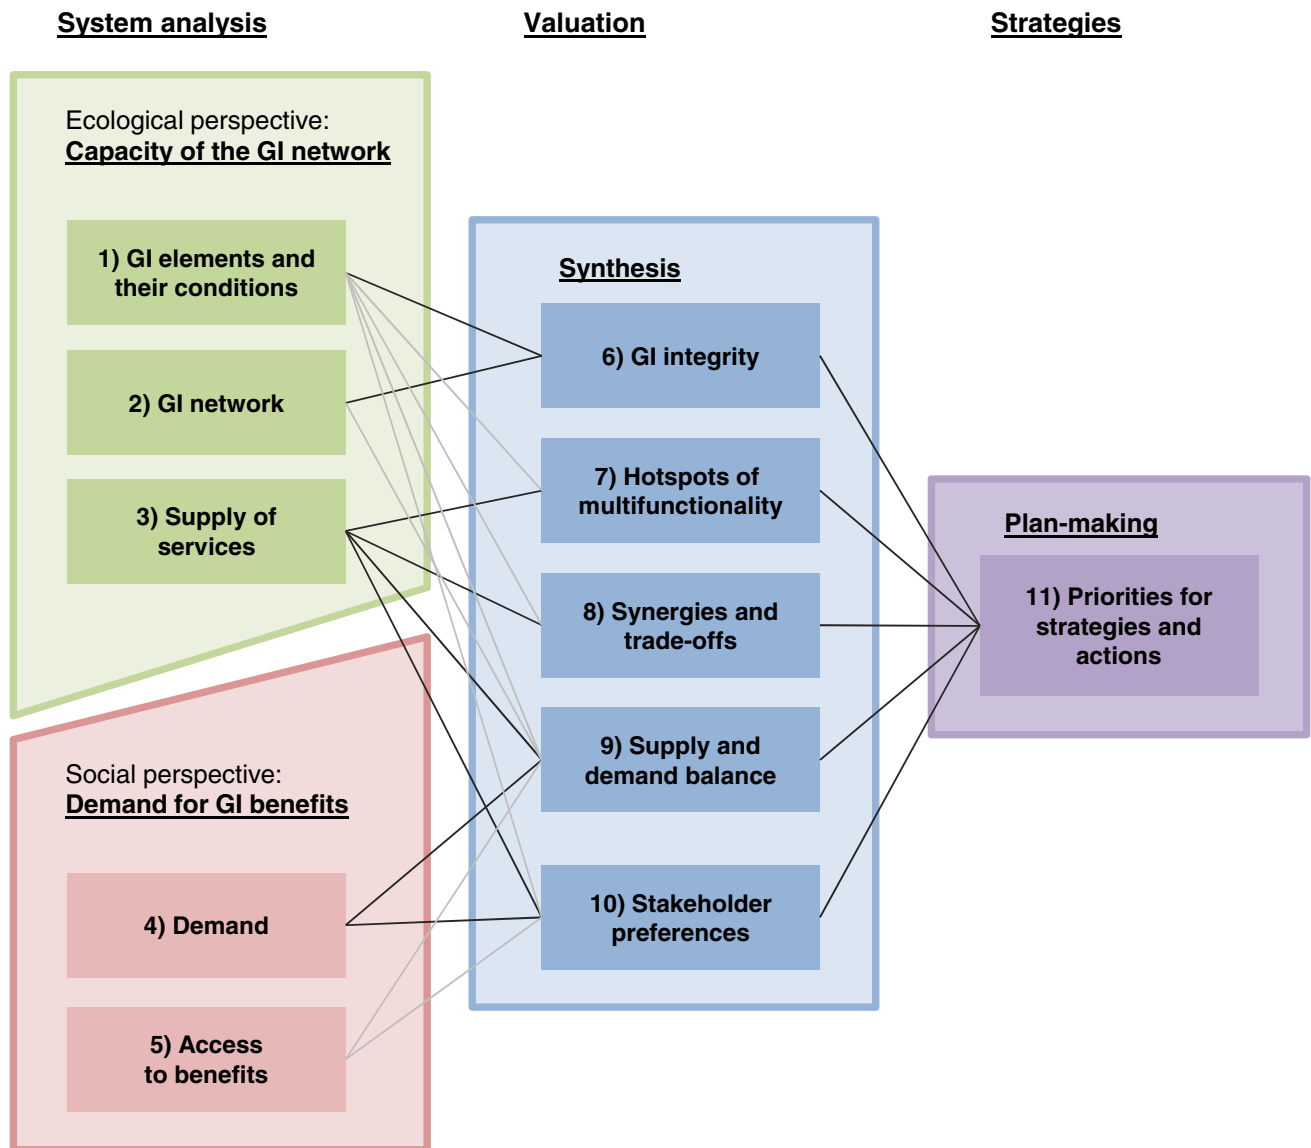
System analysis

Valuation

Strategies

Ecological perspective:
Capacity of the GI network

1) GI elements and their conditions

2) GI network

3) Supply of services

Social perspective:
Demand for GI benefits

4) Demand

5) Access to benefits

Synthesis

6) GI integrity

7) Hotspots of multifunctionality

8) Synergies and trade-offs

9) Supply and demand balance

10) Stakeholder preferences

Plan-making

11) Priorities for strategies and actions